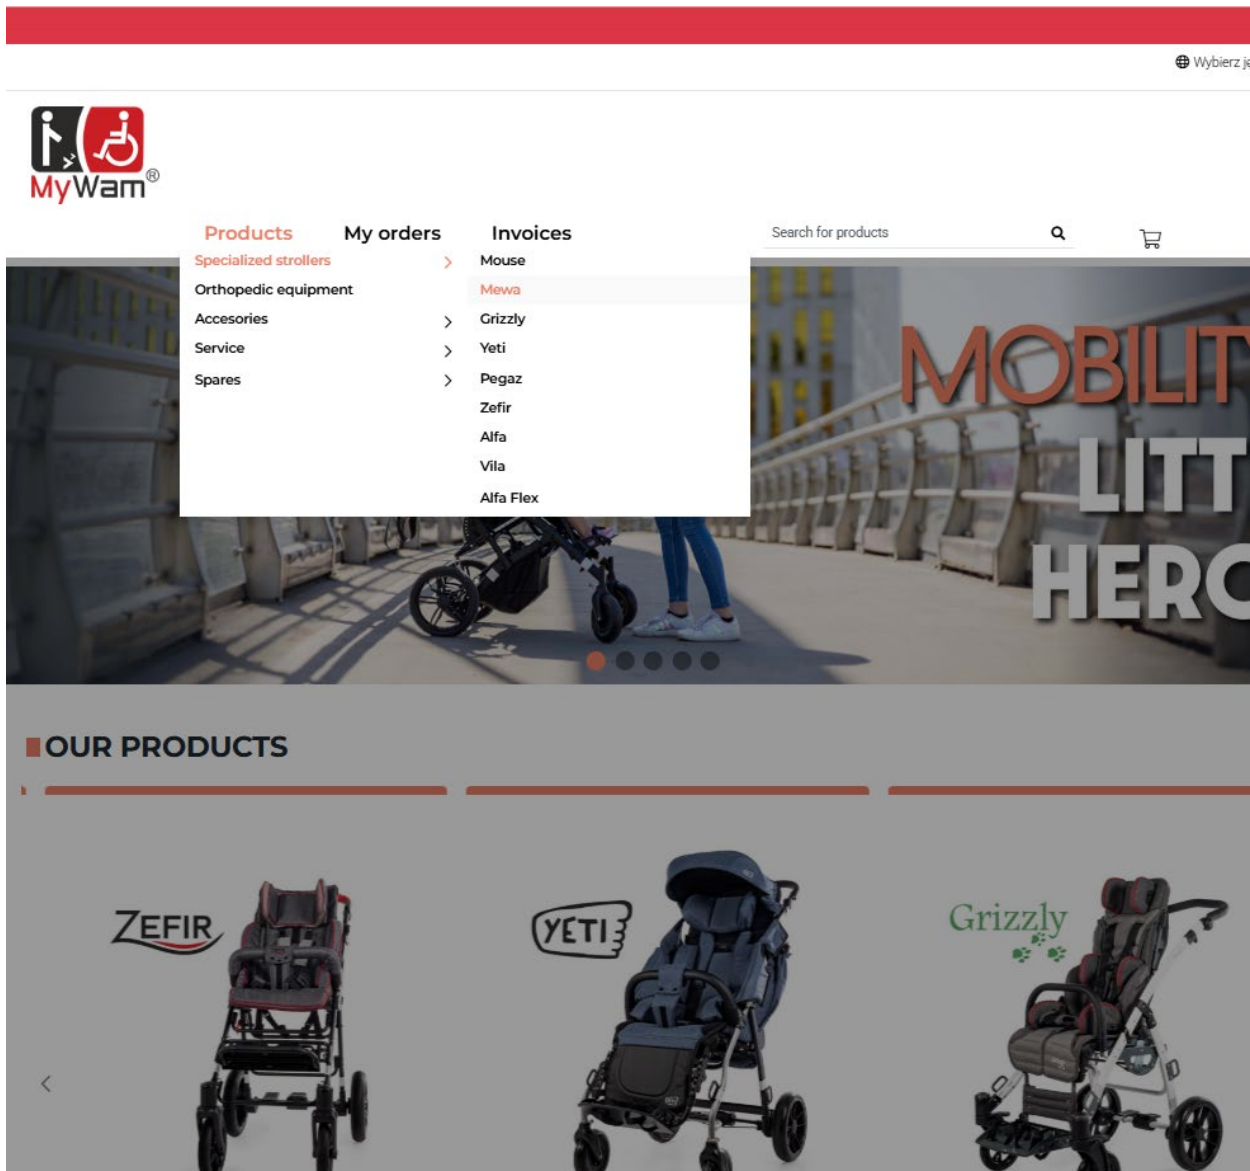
Wybierz je

MyWam®

Products My orders Invoices

Search for products

Specialized strollers
Orthopedic equipment
Accesories
Service
Spares

Mouse
Mewa
Grizzly
Yeti
Pegaz
Zefir
Alfa
Vila
Alfa Flex

MOBILIT
LITT
HERO

OUR PRODUCTS

ZEFIR

YETI

Grizzly